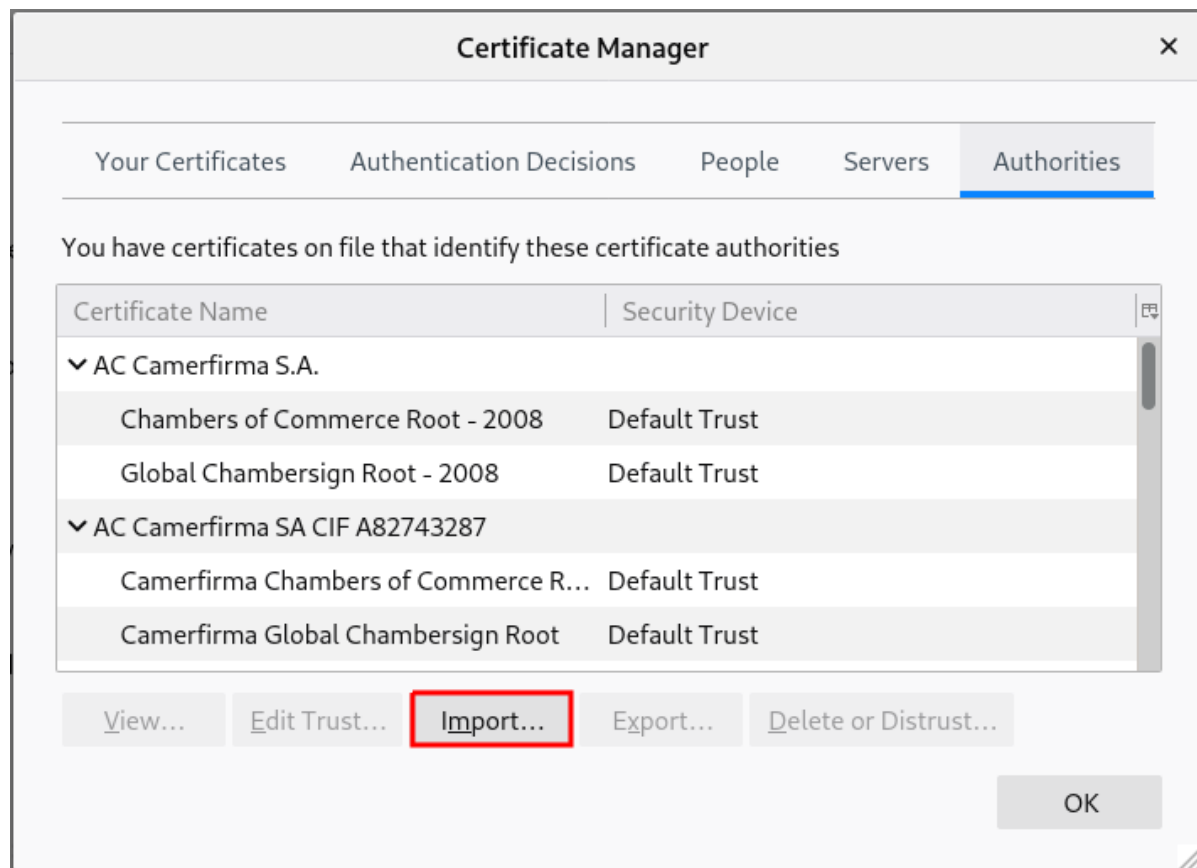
Certificate Manager

×

Your Certificates | Authentication Decisions | People | Servers | Authorities

You have certificates on file that identify these certificate authorities

| Certificate Name | Security Device |
|---|---|
| AC Camerfirma S.A. | |
| Chambers of Commerce Root - 2008 | Default Trust |
| Global Chambersign Root - 2008 | Default Trust |
| AC Camerfirma SA CIF A82743287 | |
| Camerfirma Chambers of Commerce R… | Default Trust |
| Camerfirma Global Chambersign Root | Default Trust |

View… Edit Trust… Import… Export… Delete or Distrust…

OK